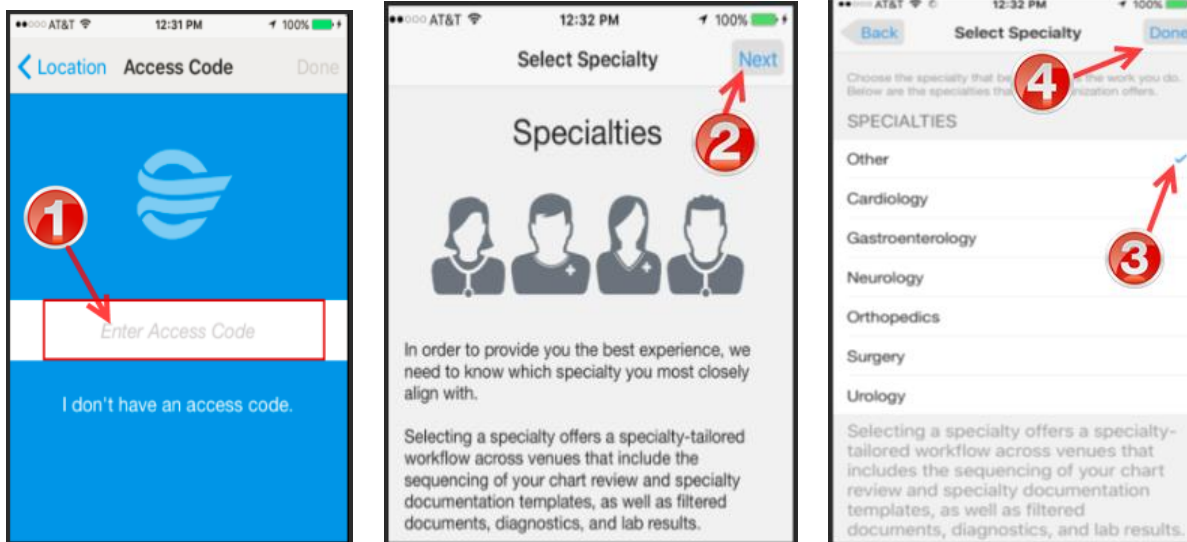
●●○○○ AT&T 12:31 PM 100%

Location Access Code Done

1

Enter Access Code

I don't have an access code.

●●○○○ AT&T 12:32 PM 100%

Select Specialty Next

Specialties

2

In order to provide you the best experience, we need to know which specialty you most closely align with.

Selecting a specialty offers a specialty-tailored workflow across venues that include the sequencing of your chart review and specialty documentation templates, as well as filtered documents, diagnostics, and lab results.

●●○○○ AT&T 12:32 PM 100%

Back Select Specialty Done

4

Choose the specialty that be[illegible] the work you do. Below are the specialties th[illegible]nization offers.

SPECIALTIES

Other

Cardiology

Gastroenterology

3

Neurology

Orthopedics

Surgery

Urology

Selecting a specialty offers a specialty-tailored workflow across venues that includes the sequencing of your chart review and specialty documentation templates, as well as filtered documents, diagnostics, and lab results.